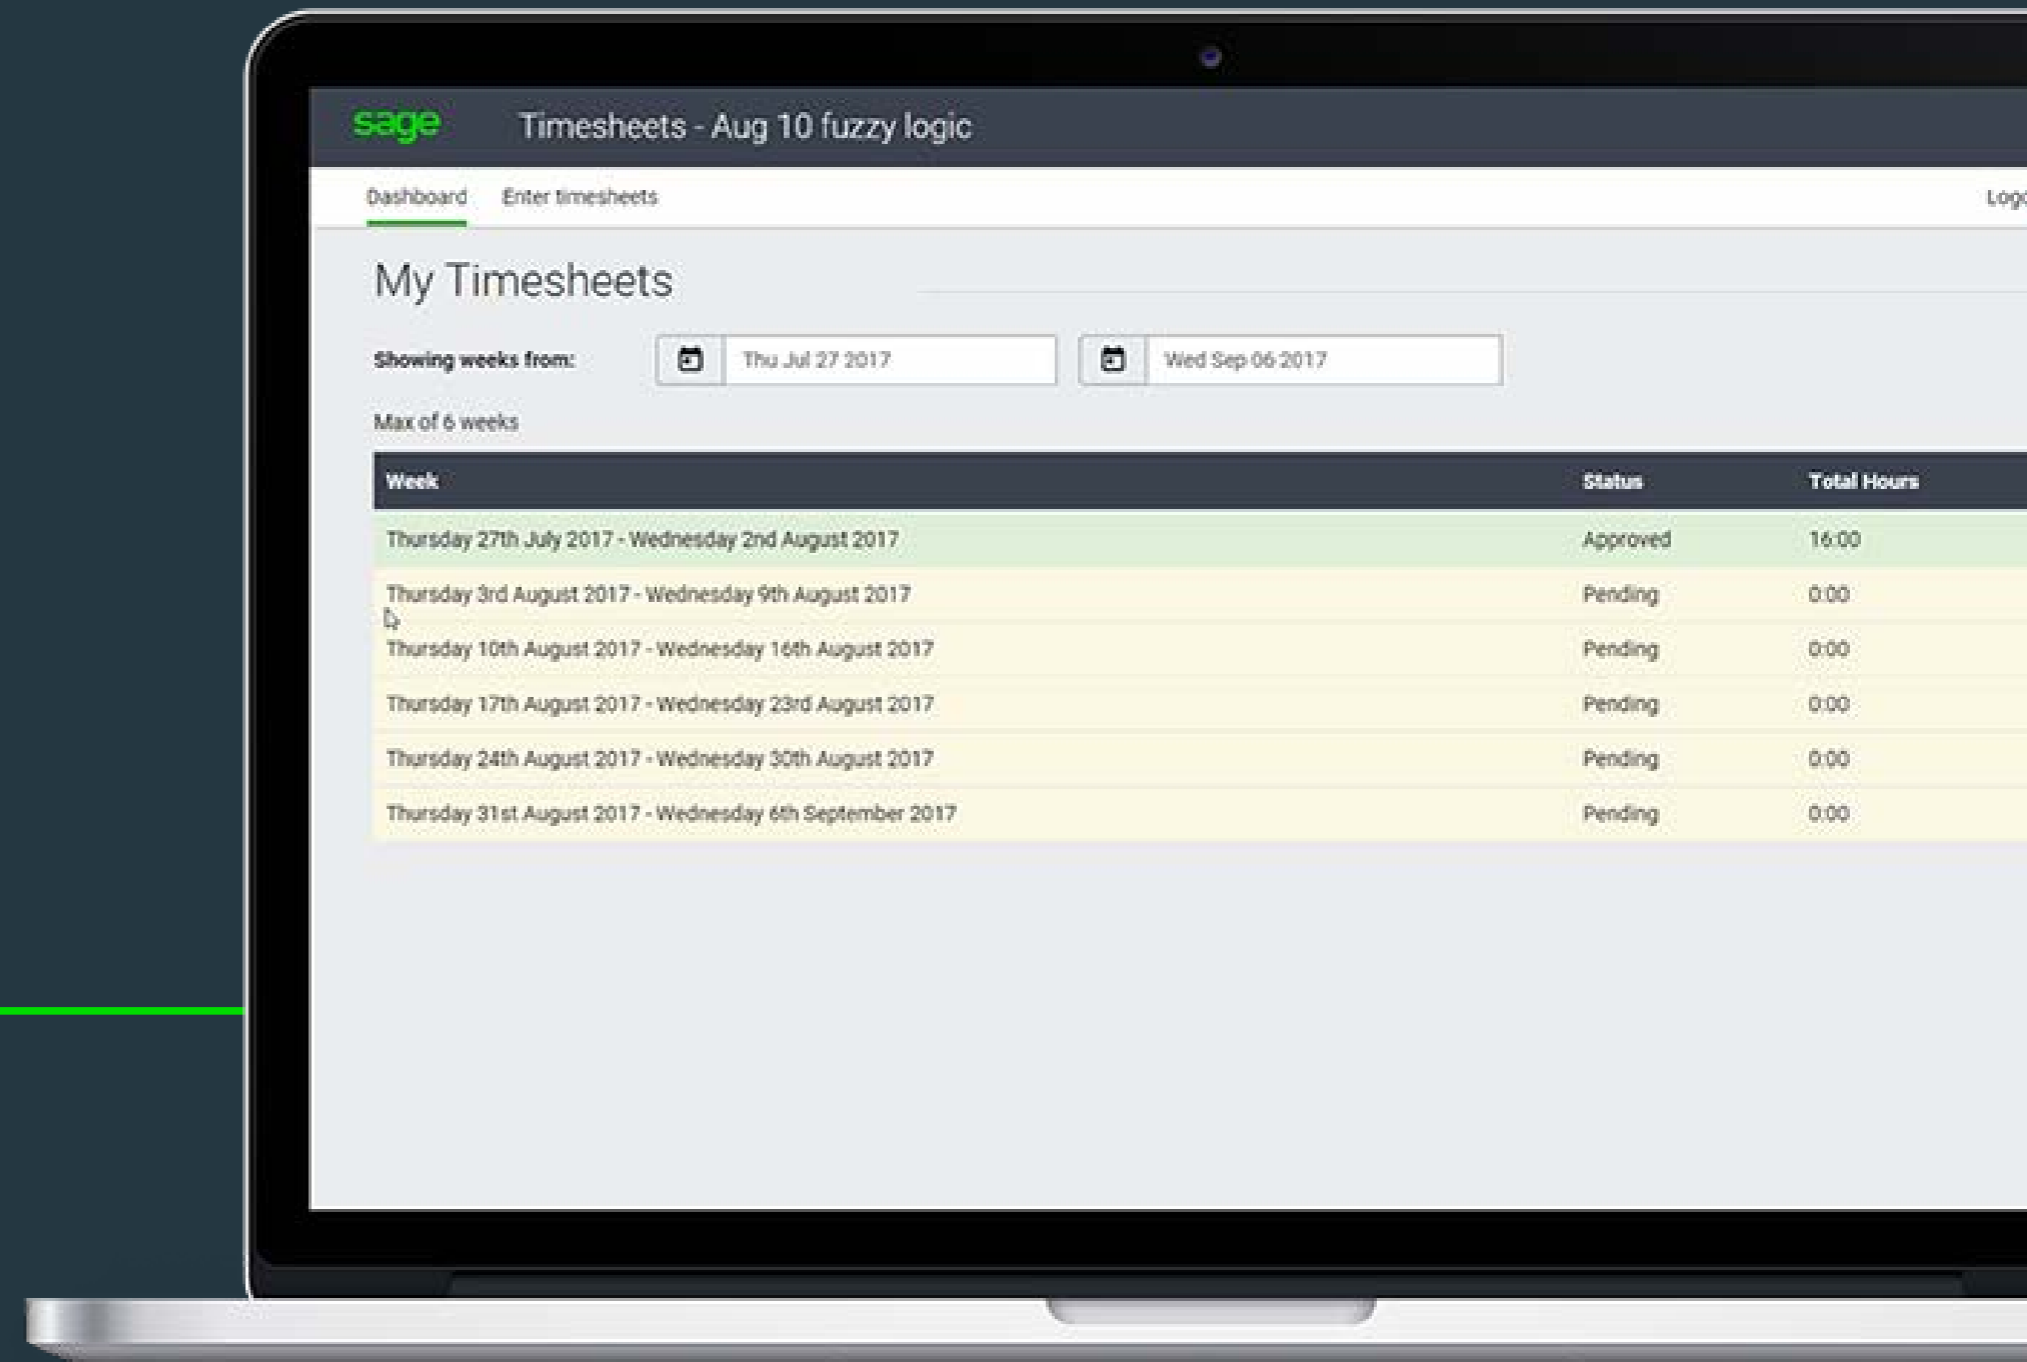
sage Timesheets - Aug 10 fuzzy logic

Dashboard Enter timesheets Logo

My Timesheets

Showing weeks from: Thu Jul 27 2017 Wed Sep 06 2017

Max of 6 weeks

| Week | Status | Total Hours |
|---|---|---|
| Thursday 27th July 2017 - Wednesday 2nd August 2017 | Approved | 16:00 |
| Thursday 3rd August 2017 - Wednesday 9th August 2017 | Pending | 0:00 |
| Thursday 10th August 2017 - Wednesday 16th August 2017 | Pending | 0:00 |
| Thursday 17th August 2017 - Wednesday 23rd August 2017 | Pending | 0:00 |
| Thursday 24th August 2017 - Wednesday 30th August 2017 | Pending | 0:00 |
| Thursday 31st August 2017 - Wednesday 6th September 2017 | Pending | 0:00 |